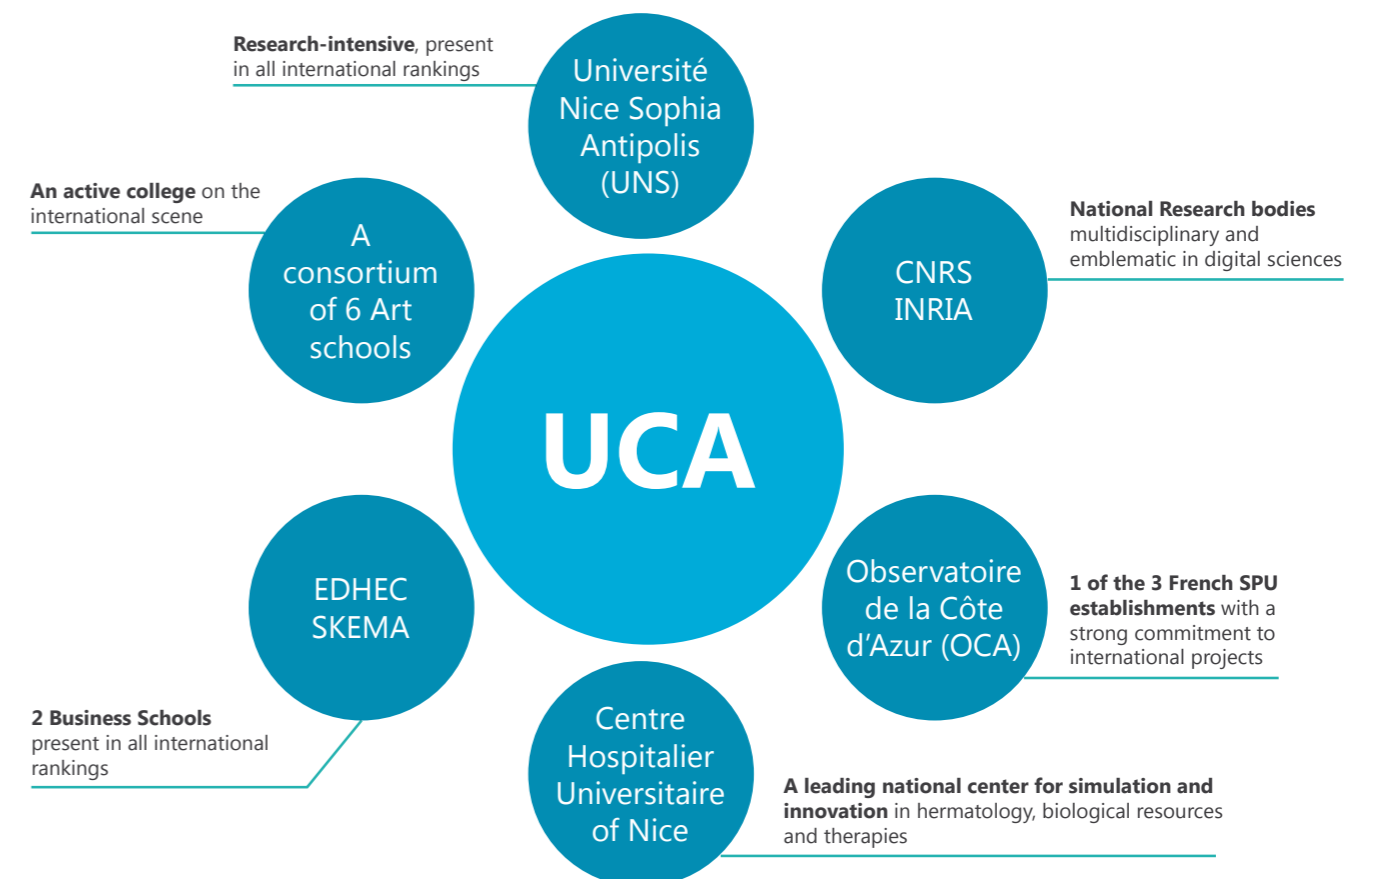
Research-intensive, present in all international rankings

Université Nice Sophia Antipolis (UNS)

An active college on the international scene

A consortium of 6 Art schools

CNRS INRIA

National Research bodies multidisciplinary and emblematic in digital sciences

UCA

EDHEC SKEMA

Observatoire de la Côte d'Azur (OCA)

1 of the 3 French SPU establishments with a strong commitment to international projects

2 Business Schools present in all international rankings

Centre Hospitalier Universitaire of Nice

A leading national center for simulation and innovation in hermatology, biological resources and therapies